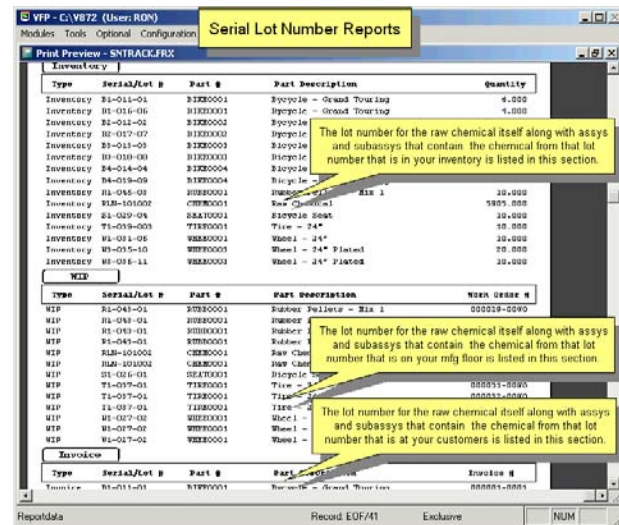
VFP - C:\V872 (User: RON)
Modules Tools Optional Configuration
Serial Lot Number Reports
Print Preview - SNTRACK.FRX

Inventory

| Type | Serial/Lot # | Part # | Part Description | Quantity |
|---|---|---|---|---|
| Inventory | B1-011-01 | BIKE0001 | Bicycle - Grand Touring | 4.000 |
| Inventory | B1-016-06 | BIKE0001 | Bicycle - Grand Touring | 4.000 |
| Inventory | B2-011-01 | BIKE0002 | Bicycle | |
| Inventory | B2-017-07 | BIKE0002 | Bicycle | |
| Inventory | B3-013-03 | BIKE0003 | Bicycle | |
| Inventory | B3-018-08 | BIKE0003 | Bicycle | |
| Inventory | B4-014-04 | BIKE0004 | Bicycle | |
| Inventory | B4-019-09 | BIKE0004 | Bicycle | |
| Inventory | R1-045-01 | RUBB0001 | Rubber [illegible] Mix 1 | 20.000 |
| Inventory | RLN-101002 | CHEM0001 | Raw Chemical | 5805.000 |
| Inventory | S1-029-04 | SEAT0001 | Bicycle Seat | 30.000 |
| Inventory | T1-039-003 | TIRE0001 | Tire - 24" | 10.000 |
| Inventory | W1-031-06 | WHEE0001 | Wheel - 24" | 30.000 |
| Inventory | W3-035-10 | WHEE0003 | Wheel - 24" Plated | 20.000 |
| Inventory | W3-036-11 | WHEE0003 | Wheel - 24" Plated | 20.000 |

The lot number for the raw chemical itself along with assys and subassys that contain the chemical from that lot number that is in your inventory is listed in this section.

WIP

| Type | Serial/Lot # | Part # | Part Description | Work Order # |
|---|---|---|---|---|
| WIP | R1-045-01 | RUBB0001 | Rubber Pellets - Mix 1 | 000029-0090 |
| WIP | R1-043-01 | RUBB0001 | Rubber | |
| WIP | R1-043-01 | RUBB0001 | Rubber | |
| WIP | R1-043-01 | RUBB0001 | Rubber | |
| WIP | RLN-101002 | CHEM0001 | Raw Che | |
| WIP | RLN-101002 | CHEM0001 | Raw Che | |
| WIP | S1-026-01 | SEAT0001 | Bicycle | |
| WIP | T1-037-01 | TIRE0001 | Tire - | 000031-0090 |
| WIP | T1-037-01 | TIRE0001 | Tire | 000032-0090 |
| WIP | T1-037-01 | TIRE0001 | Tire | |
| WIP | W1-027-02 | WHEE0001 | Wheel - | |
| WIP | W1-027-02 | WHEE0001 | Wheel - | |
| WIP | W1-027-02 | WHEE0001 | Wheel - | |

The lot number for the raw chemical itself along with assys and subassys that contain the chemical from that lot number that is on your mfg floor is listed in this section.

The lot number for the raw chemical itself along with assys and subassys that contain the chemical from that lot number that is at your customers is listed in this section.

Invoice

| Type | Serial/Lot # | Part # | Part Description | Invoice # |
|---|---|---|---|---|
| Invoice | B1-011-01 | BIKE0001 | Bicycle - Grand Touring | 000001-0001 |

Reportdata Record: EOF/41 Exclusive NUM